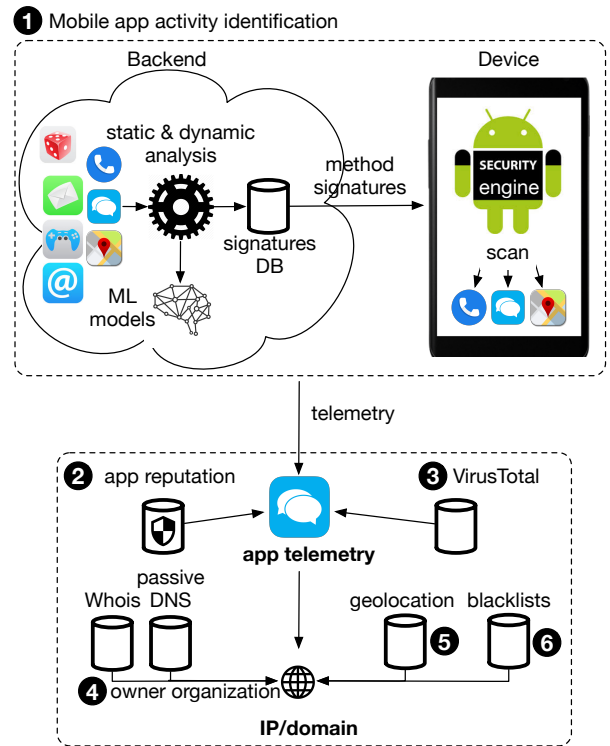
1 Mobile app activity identification

Backend

static & dynamic analysis

method signatures

signatures DB

ML models

Device

SECURITY engine

scan

telemetry

2 app reputation

3 VirusTotal

app telemetry

passive DNS

Whois

geolocation

blacklists

5

6

4 owner organization

IP/domain